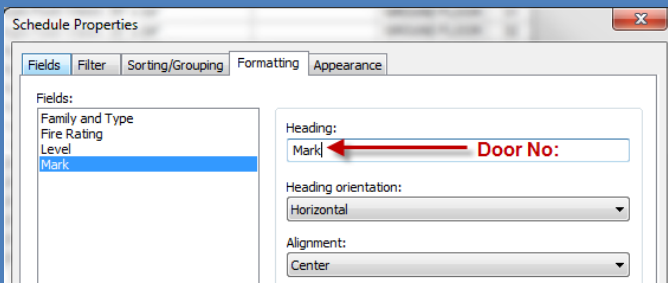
Schedule Properties

Fields | Filter | Sorting/Grouping | Formatting | Appearance

Fields:
Family and Type
Fire Rating
Level
Mark

Heading:
Mark

Door No:

Heading orientation:
Horizontal

Alignment:
Center